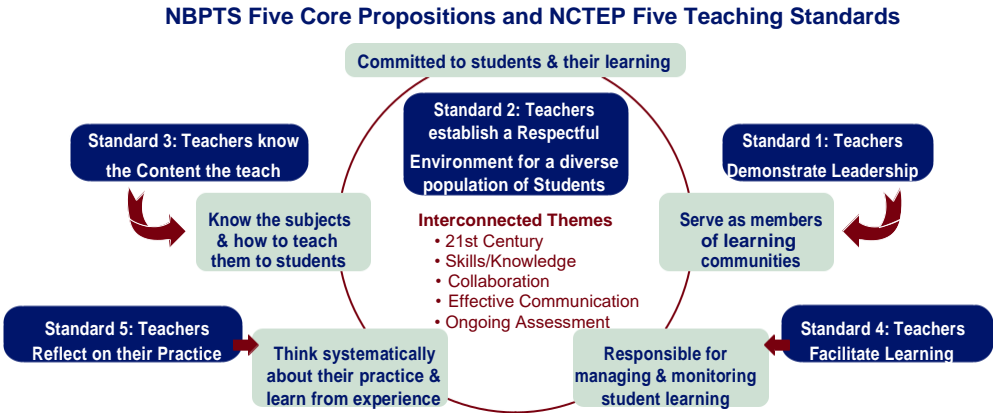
NBPTS Five Core Propositions and NCTEP Five Teaching Standards

Committed to students & their learning

Standard 3: Teachers know the Content the teach

Standard 2: Teachers establish a Respectful Environment for a diverse population of Students

Standard 1: Teachers Demonstrate Leadership

Know the subjects & how to teach them to students

Interconnected Themes
• 21st Century
• Skills/Knowledge
• Collaboration
• Effective Communication
• Ongoing Assessment

Serve as members of learning communities

Standard 5: Teachers Reflect on their Practice

Think systematically about their practice & learn from experience

Responsible for managing & monitoring student learning

Standard 4: Teachers Facilitate Learning